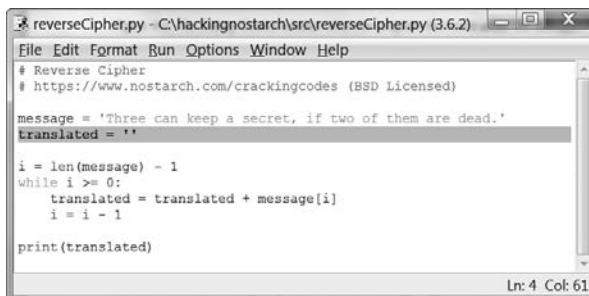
reverseCipher.py - C:\hackingnostarch\src\reverseCipher.py (3.6.2)

File Edit Format Run Options Window Help

# Reverse Cipher
# https://www.nostarch.com/crackingcodes (BSD Licensed)

message = 'Three can keep a secret, if two of them are dead.'
translated = ''

i = len(message) - 1
while i >= 0:
    translated = translated + message[i]
    i = i - 1

print(translated)

Ln: 4 Col: 61